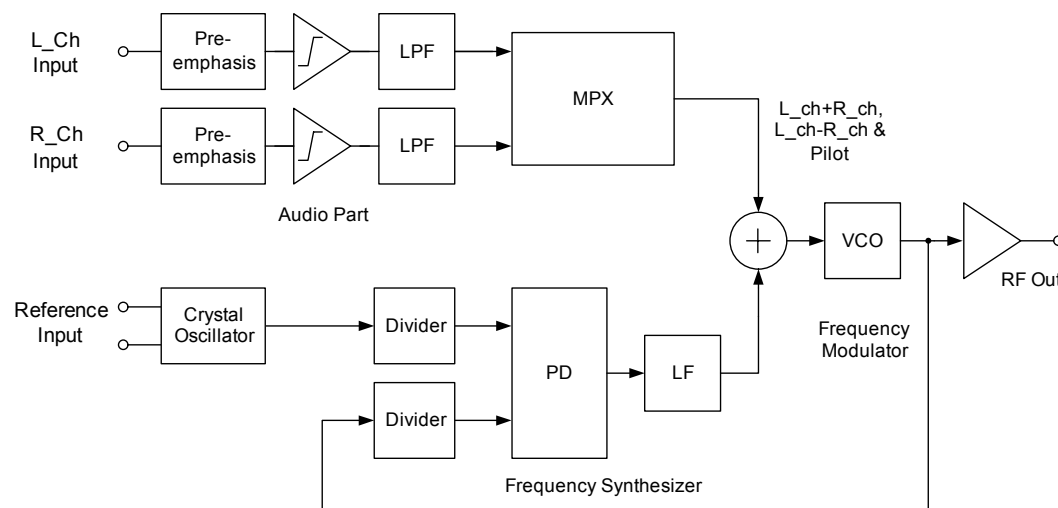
L_Ch Input

Pre-emphasis

LPF

MPX

R_Ch Input

Pre-emphasis

LPF

L_ch+R_ch, L_ch-R_ch & Pilot

Audio Part

+

VCO

RF Out

Reference Input

Crystal Oscillator

Divider

PD

LF

Frequency Modulator

Divider

Frequency Synthesizer